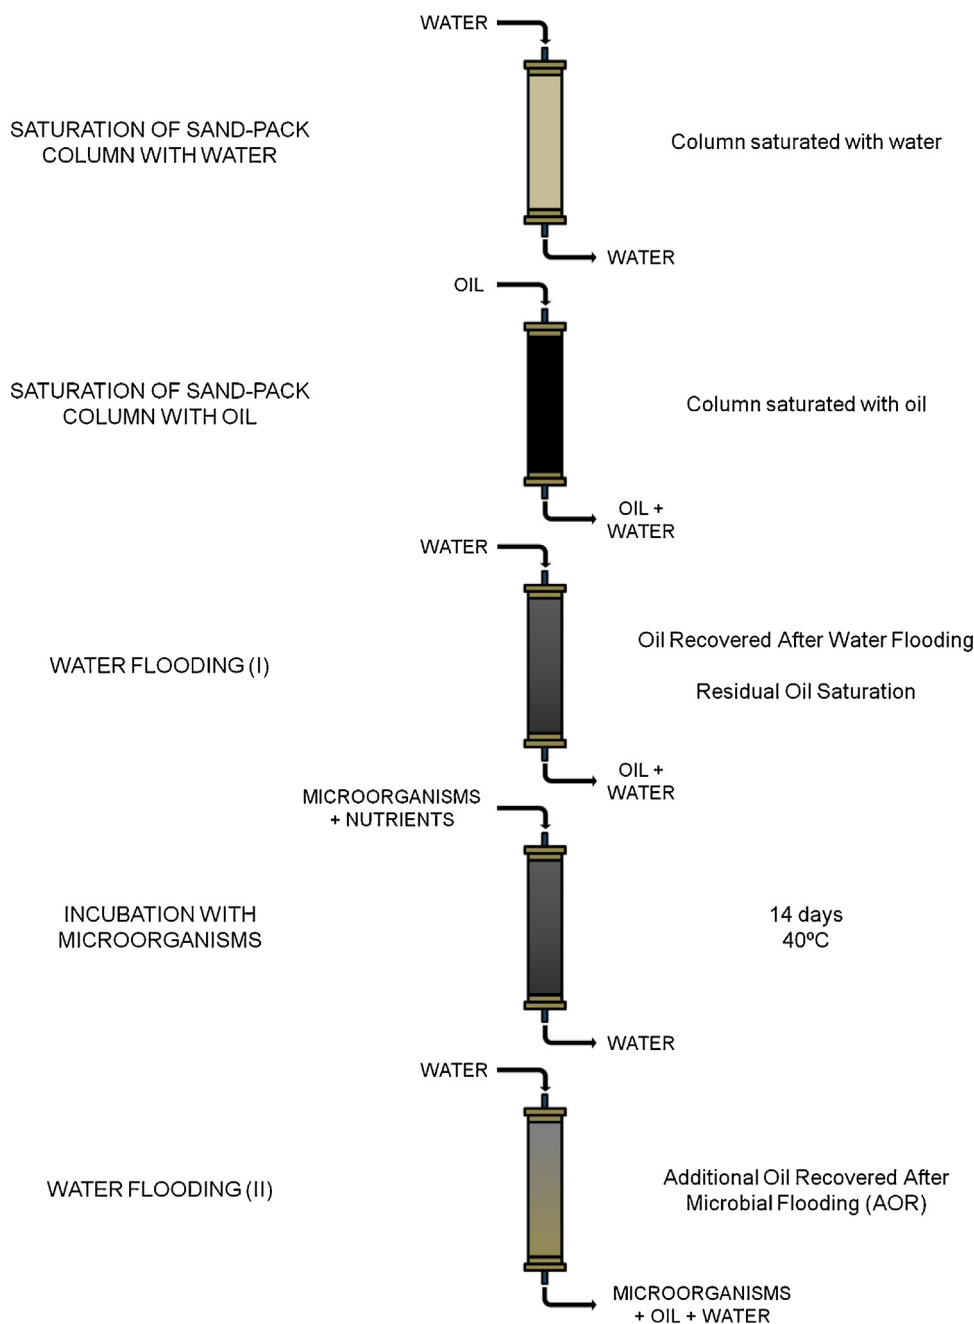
WATER

SATURATION OF SAND-PACK COLUMN WITH WATER

Column saturated with water

WATER

OIL

SATURATION OF SAND-PACK COLUMN WITH OIL

Column saturated with oil

OIL + WATER

WATER

WATER FLOODING (I)

Oil Recovered After Water Flooding

Residual Oil Saturation

OIL + WATER

MICROORGANISMS + NUTRIENTS

INCUBATION WITH MICROORGANISMS

14 days
40ºC

WATER

WATER

WATER FLOODING (II)

Additional Oil Recovered After Microbial Flooding (AOR)

MICROORGANISMS + OIL + WATER